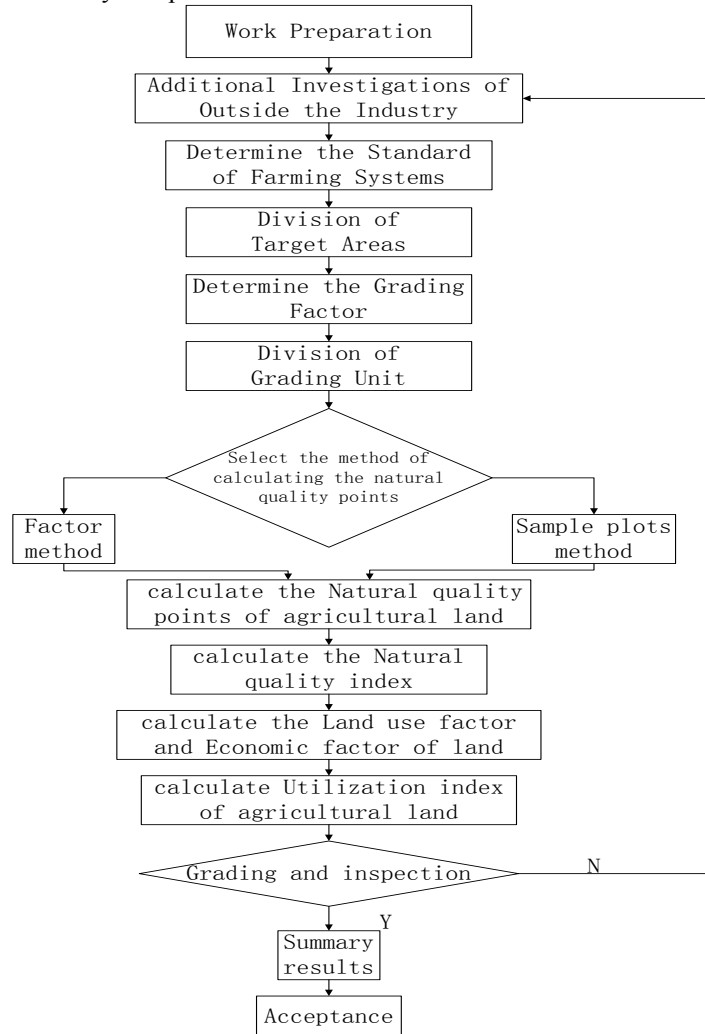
Work Preparation

Additional Investigations of Outside the Industry

Determine the Standard of Farming Systems

Division of Target Areas

Determine the Grading Factor

Division of Grading Unit

Select the method of calculating the natural quality points

Factor method

Sample plots method

calculate the Natural quality points of agricultural land

calculate the Natural quality index

calculate the Land use factor and Economic factor of land

calculate Utilization index of agricultural land

Grading and inspection

N

Y

Summary results

Acceptance